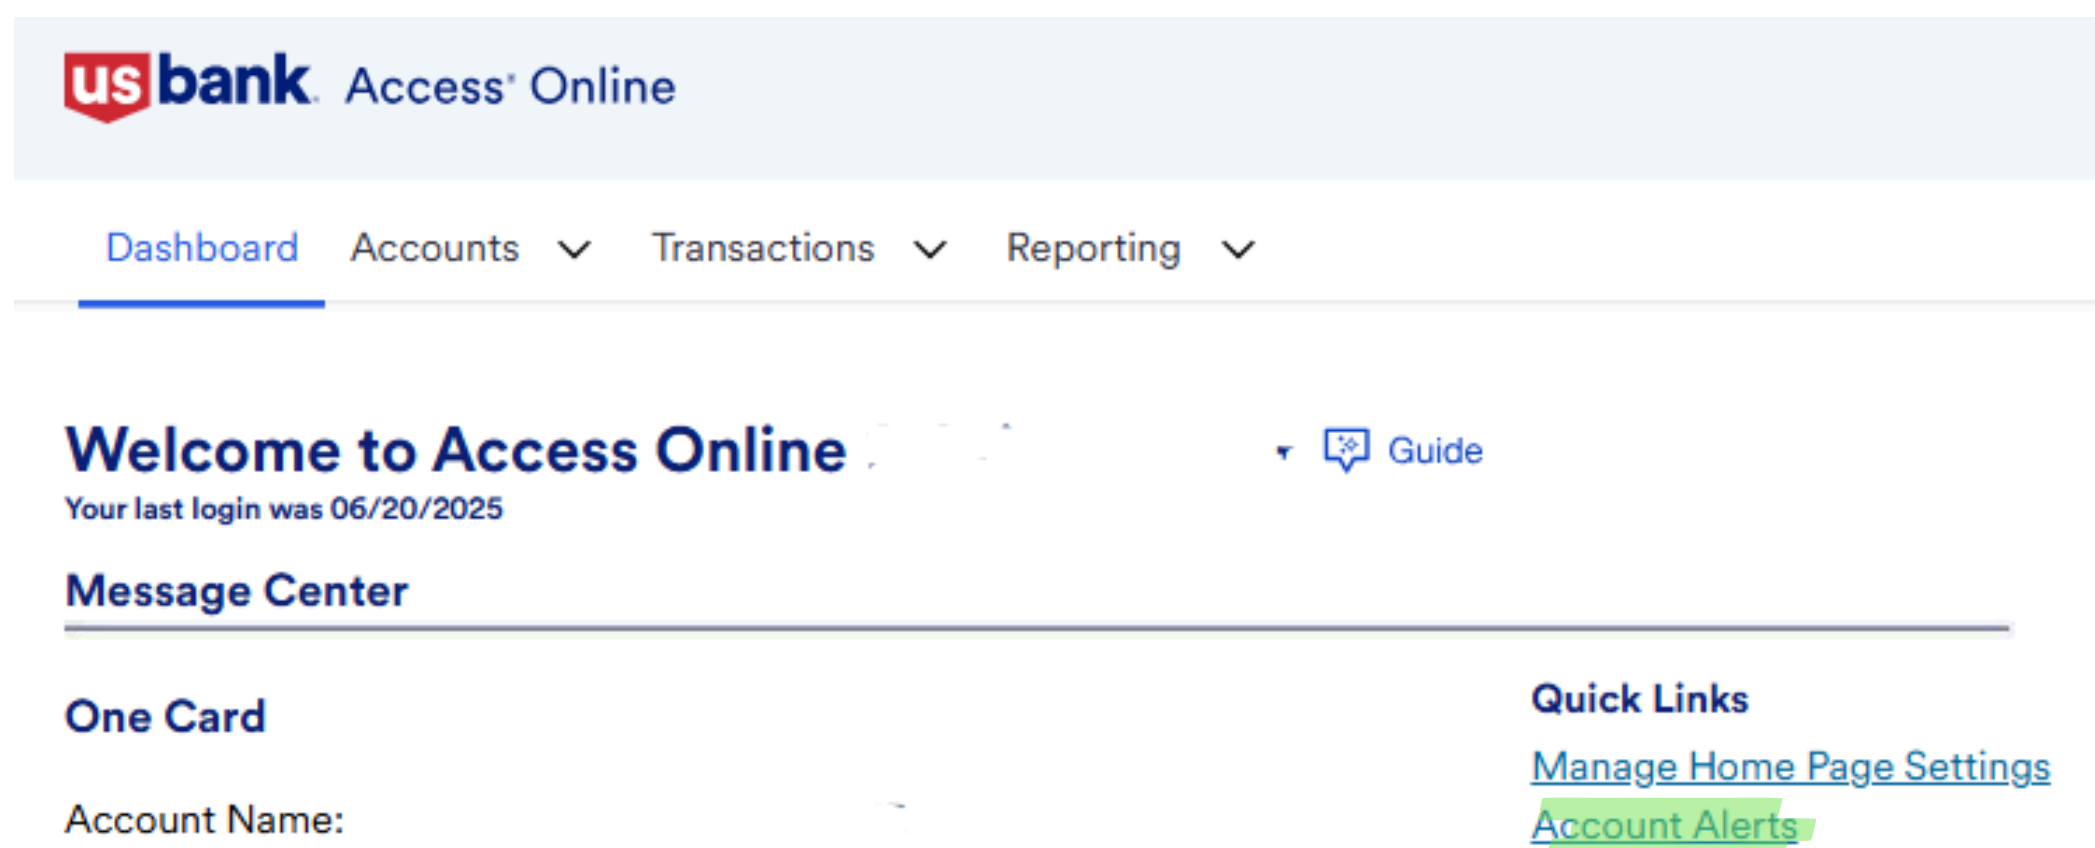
us bank. Access® Online

Dashboard Accounts Transactions Reporting

Welcome to Access Online

Guide

Your last login was 06/20/2025

Message Center

One Card

Account Name:

Quick Links

Manage Home Page Settings

Account Alerts